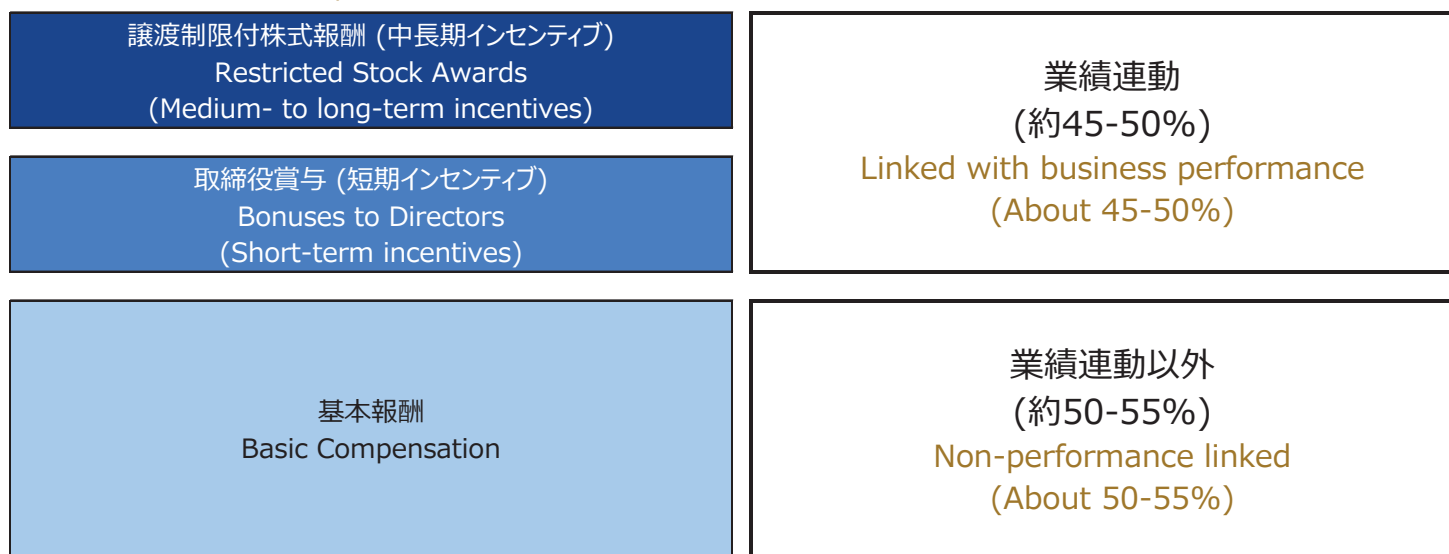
譲渡制限付株式報酬 (中長期インセンティブ)
Restricted Stock Awards
(Medium- to long-term incentives)

取締役賞与 (短期インセンティブ)
Bonuses to Directors
(Short-term incentives)

業績連動
(約45-50%)
Linked with business performance
(About 45-50%)

基本報酬
Basic Compensation

業績連動以外
(約50-55%)
Non-performance linked
(About 50-55%)